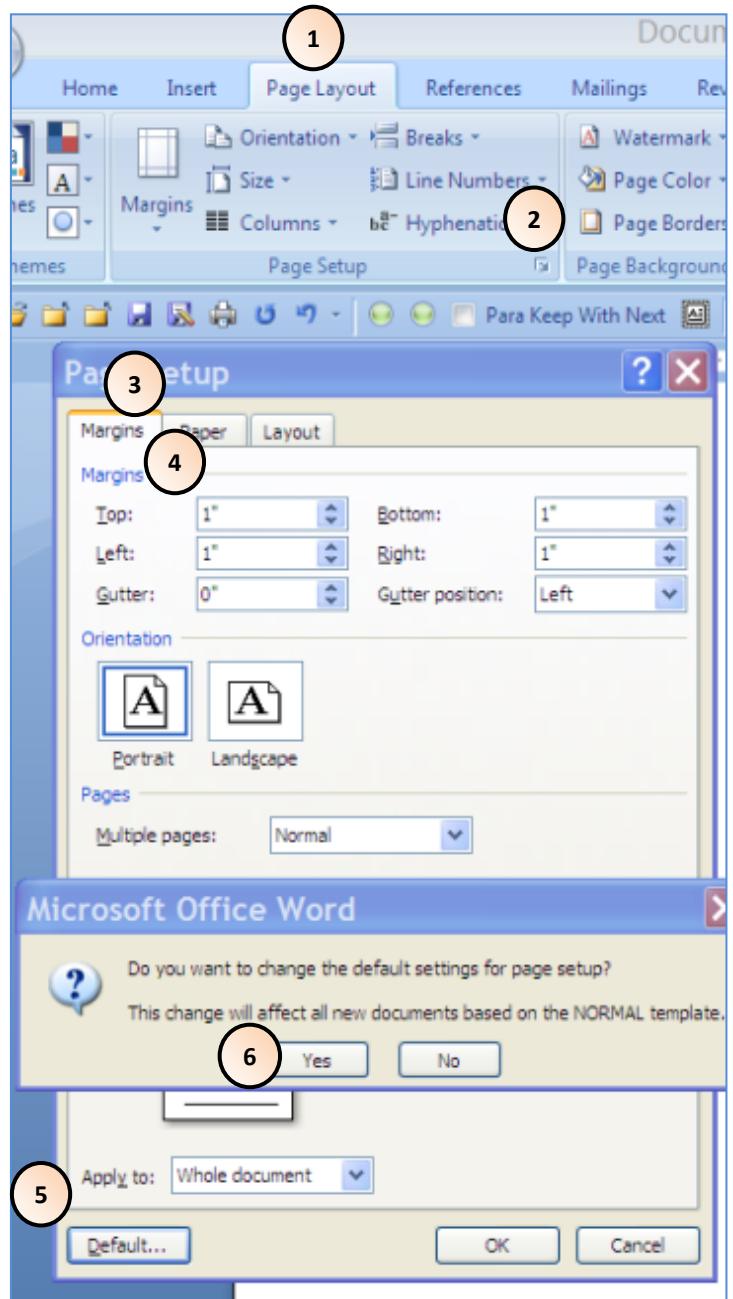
1

Docun

Home Insert Page Layout References Mailings Re

nes

hemes

Orientation Breaks Watermark

Size Line Numbers Page Color

Margins Columns Hyphenatio 2 Page Borders

Page Setup Page Backgrounc

Para Keep With Next

Pa 3 etup

Margins aper Layout

Margins 4

Top: 1" Bottom: 1"

Left: 1" Right: 1"

Gutter: 0" Gutter position: Left

Orientation

A A

Portrait Landscape

Pages

Multiple pages: Normal

Microsoft Office Word

Do you want to change the default settings for page setup?

This change will affect all new documents based on the NORMAL template.

6 Yes No

Apply to: Whole document

5

Default... OK Cancel